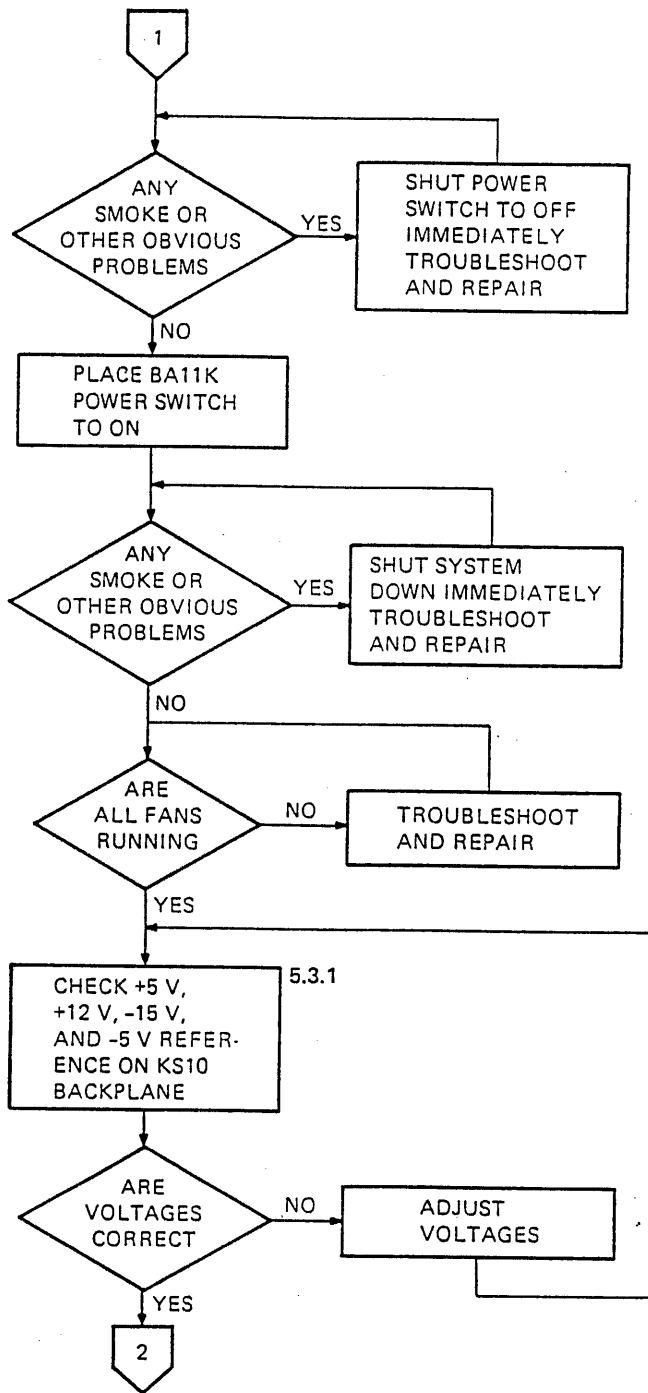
1

ANY SMOKE OR OTHER OBVIOUS PROBLEMS

YES

SHUT POWER SWITCH TO OFF IMMEDIATELY TROUBLESHOOT AND REPAIR

NO

PLACE BA11K POWER SWITCH TO ON

ANY SMOKE OR OTHER OBVIOUS PROBLEMS

YES

SHUT SYSTEM DOWN IMMEDIATELY TROUBLESHOOT AND REPAIR

NO

ARE ALL FANS RUNNING

NO

TROUBLESHOOT AND REPAIR

YES

CHECK +5 V, +12 V, -15 V, AND -5 V REFERENCE ON KS10 BACKPLANE

5.3.1

ARE VOLTAGES CORRECT

NO

ADJUST VOLTAGES

YES

2